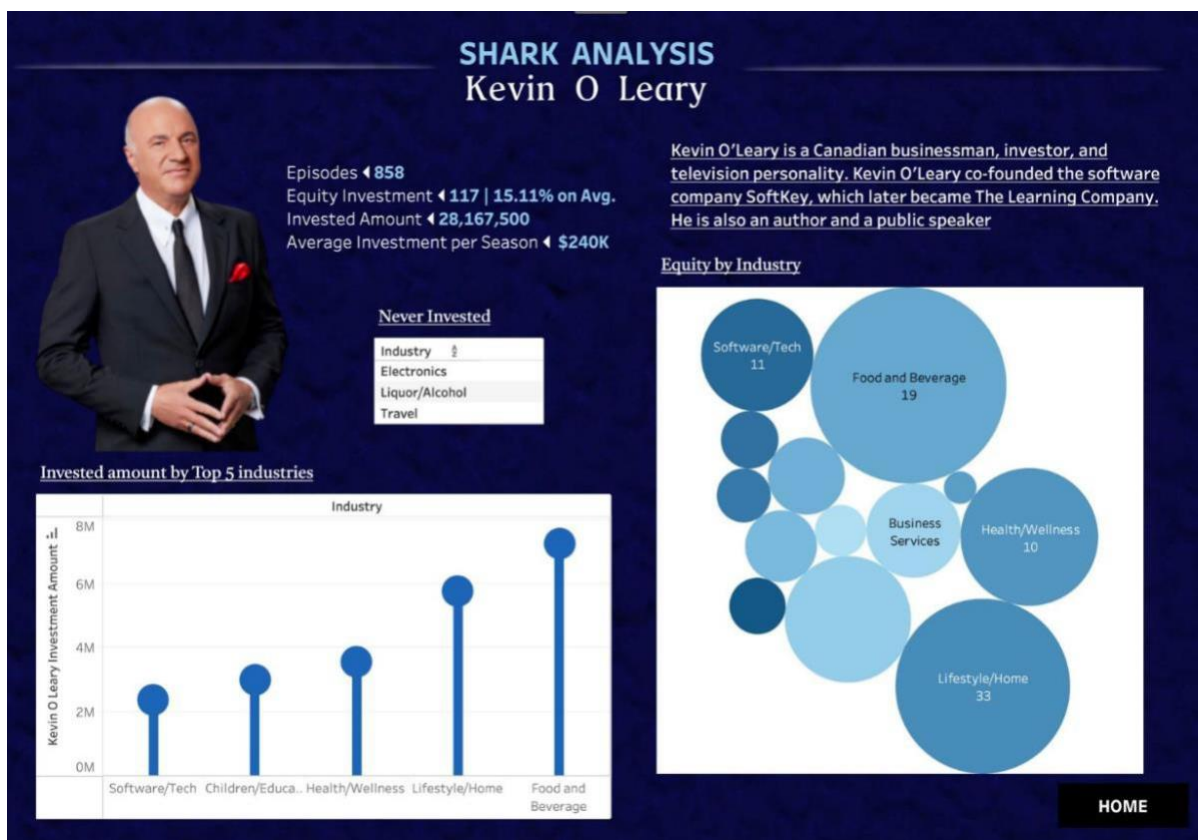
SHARK ANALYSIS
Kevin O Leary

Episodes ◂ 858
Equity Investment ◂ 117 | 15.11% on Avg.
Invested Amount ◂ 28,167,500
Average Investment per Season ◂ $240K

Kevin O'Leary is a Canadian businessman, investor, and television personality. Kevin O'Leary co-founded the software company SoftKey, which later became The Learning Company. He is also an author and a public speaker

Never Invested

| Industry |
|---|
| Electronics |
| Liquor/Alcohol |
| Travel |

Equity by Industry

Software/Tech
11

Food and Beverage
19

Business Services

Health/Wellness
10

Lifestyle/Home
33

Invested amount by Top 5 industries

Industry

Kevin O Leary Investment Amount

8M
6M
4M
2M
0M

Software/Tech Children/Educa.. Health/Wellness Lifestyle/Home Food and Beverage

HOME